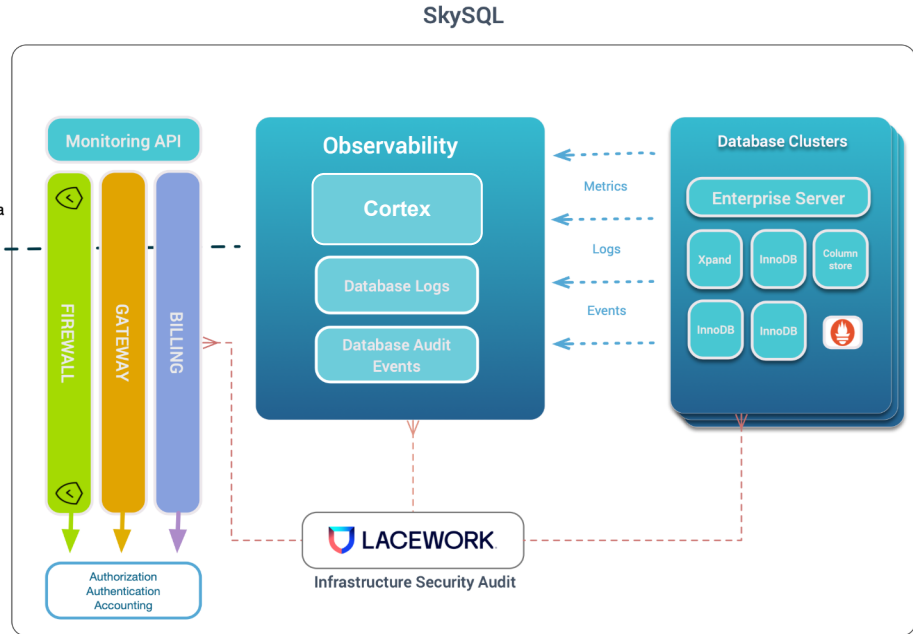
SkySQL

Monitoring API

FIREWALL

GATEWAY

BILLING

Observability

Cortex

Database Logs

Database Audit Events

Metrics

Logs

Events

Database Clusters

Enterprise Server

Xpand

InnoDB

Column store

InnoDB

InnoDB

LACEWORK

Infrastructure Security Audit

Authorization
Authentication
Accounting